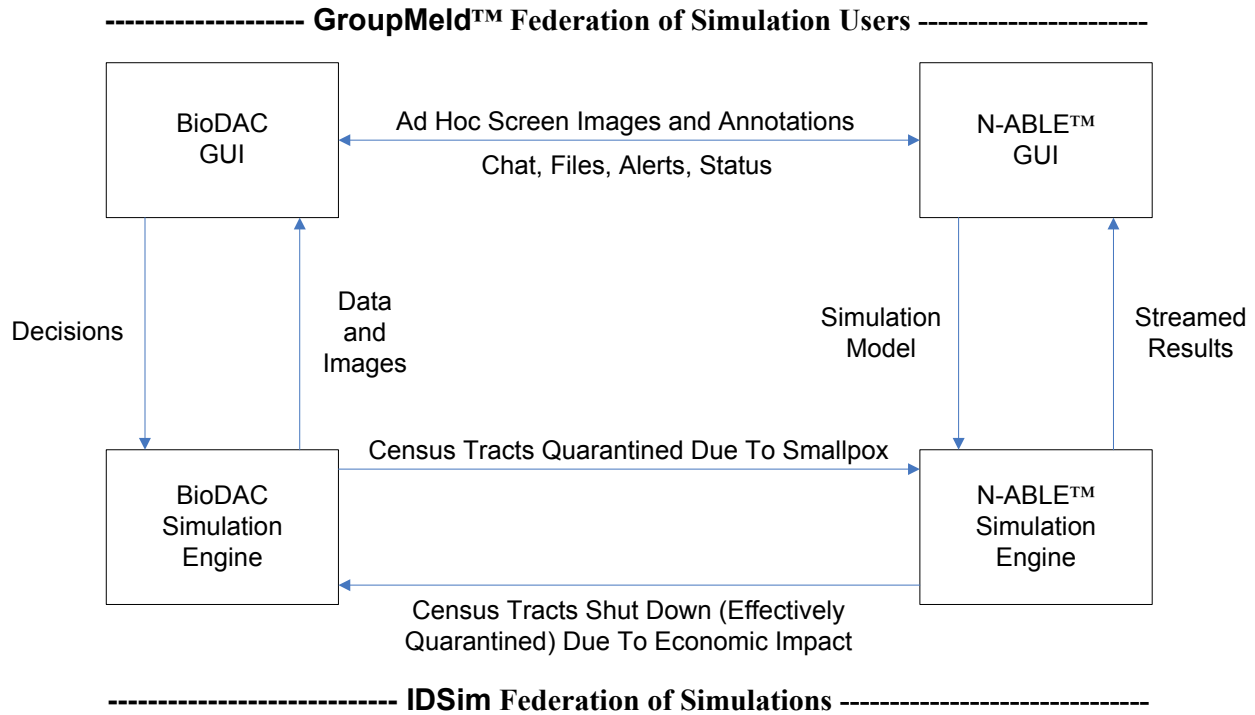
-------------------- GroupMeld™ Federation of Simulation Users -----------------------

BioDAC GUI

Ad Hoc Screen Images and Annotations

Chat, Files, Alerts, Status

N-ABLE™ GUI

Decisions

Data and Images

Simulation Model

Streamed Results

BioDAC Simulation Engine

Census Tracts Quarantined Due To Smallpox

N-ABLE™ Simulation Engine

Census Tracts Shut Down (Effectively Quarantined) Due To Economic Impact

---------------------------- IDSim Federation of Simulations ------------------------------